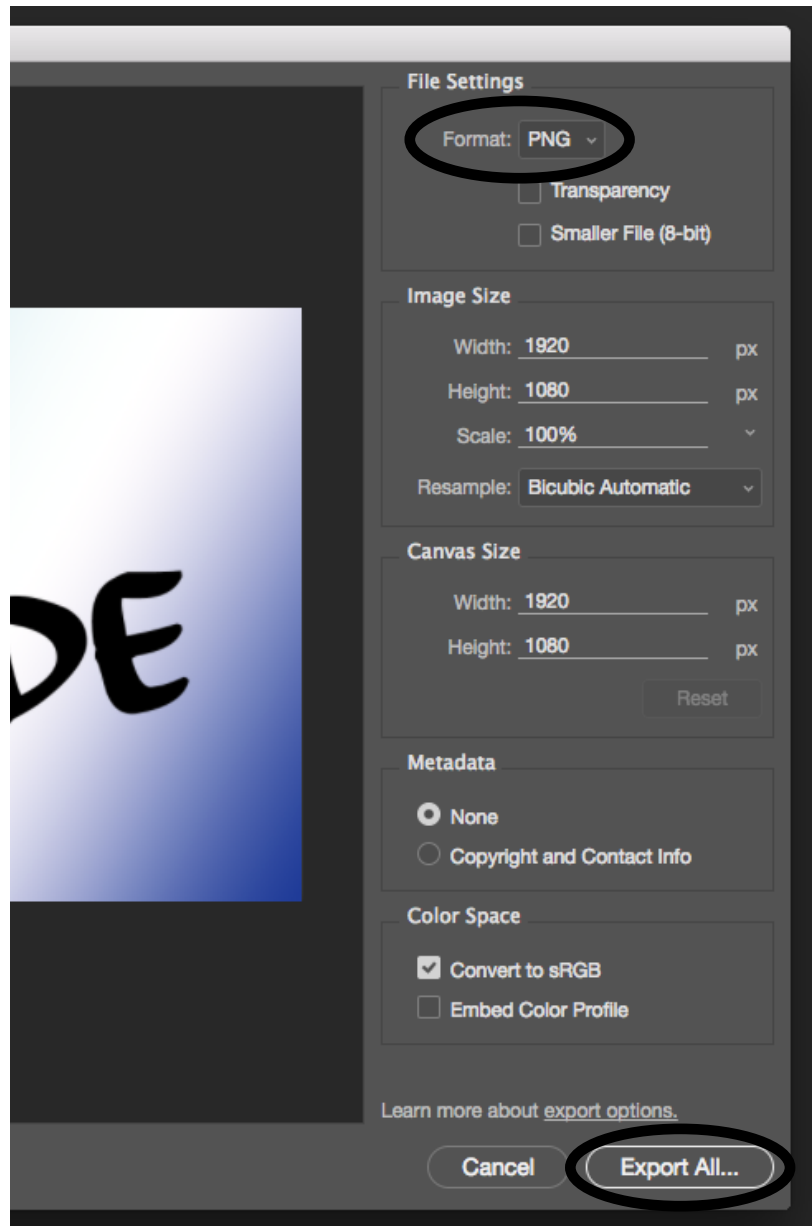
DE

File Settings

Format: PNG

Transparency

Smaller File (8-bit)

Image Size

Width: 1920 px

Height: 1080 px

Scale: 100%

Resample: Bicubic Automatic

Canvas Size

Width: 1920 px

Height: 1080 px

Reset

Metadata

None

Copyright and Contact Info

Color Space

Convert to sRGB

Embed Color Profile

Learn more about export options.

Cancel

Export All...